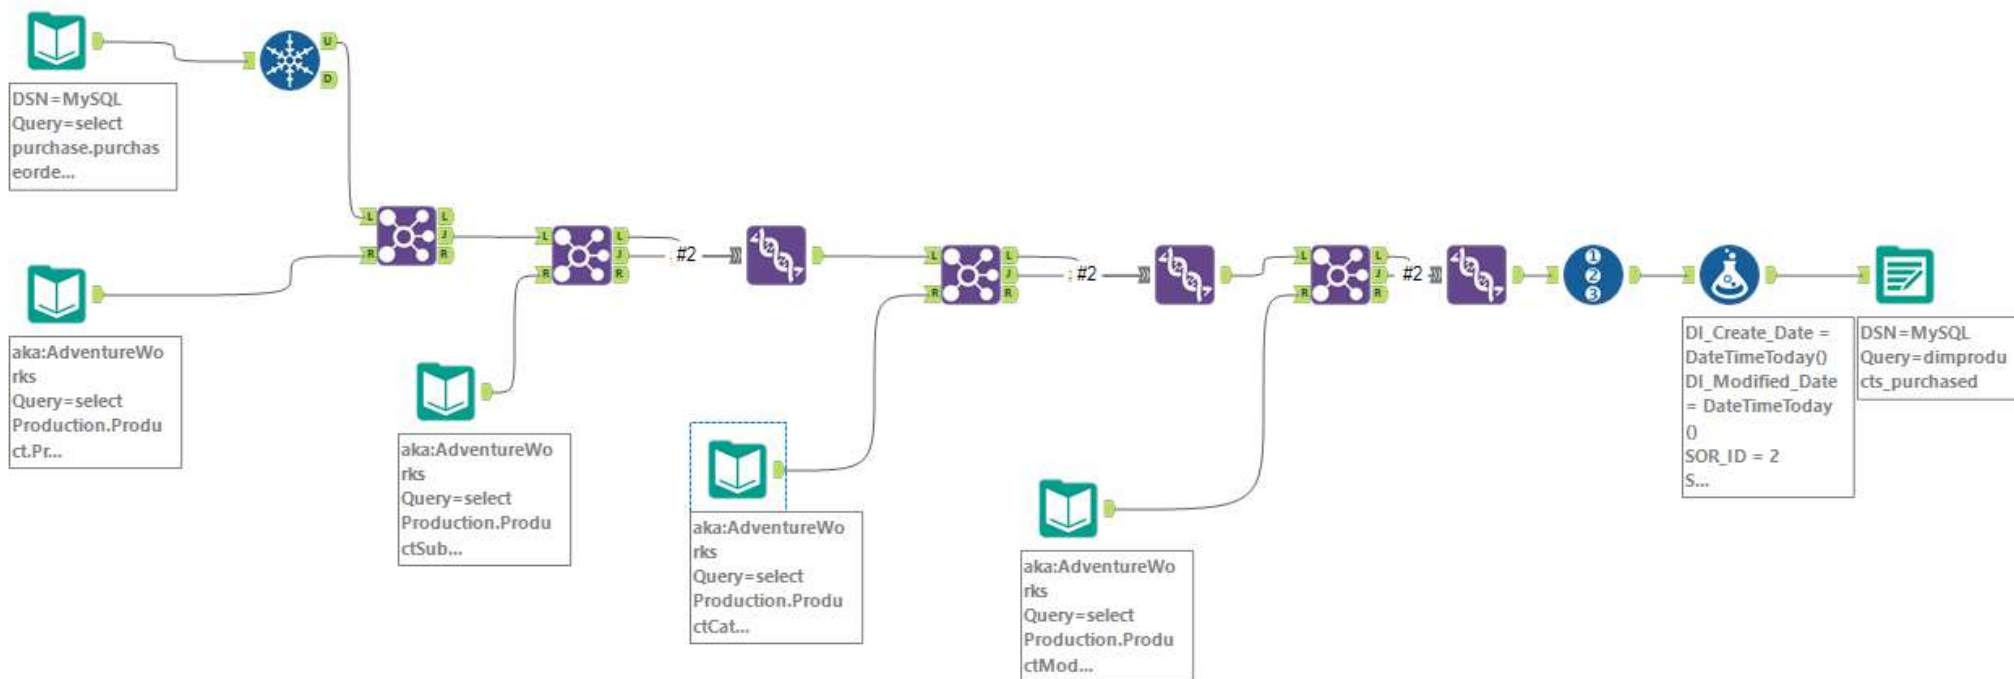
U
D
DSN=MySQL Query=select purchase.purchaseorde...

L
R
L
J
R

aka:AdventureWorks Query=select Production.Product.Pr...

L
R
L
J
R
#2

aka:AdventureWorks Query=select Production.ProductSub...

L
R
L
J
R
#2

aka:AdventureWorks Query=select Production.ProductCat...

L
R
L
J
R
#2

aka:AdventureWorks Query=select Production.ProductMod...

DI_Create_Date = DateTimeToday() DI_Modified_Date = DateTimeToday () SOR_ID = 2 S...

DSN=MySQL Query=dimproducts_purchased